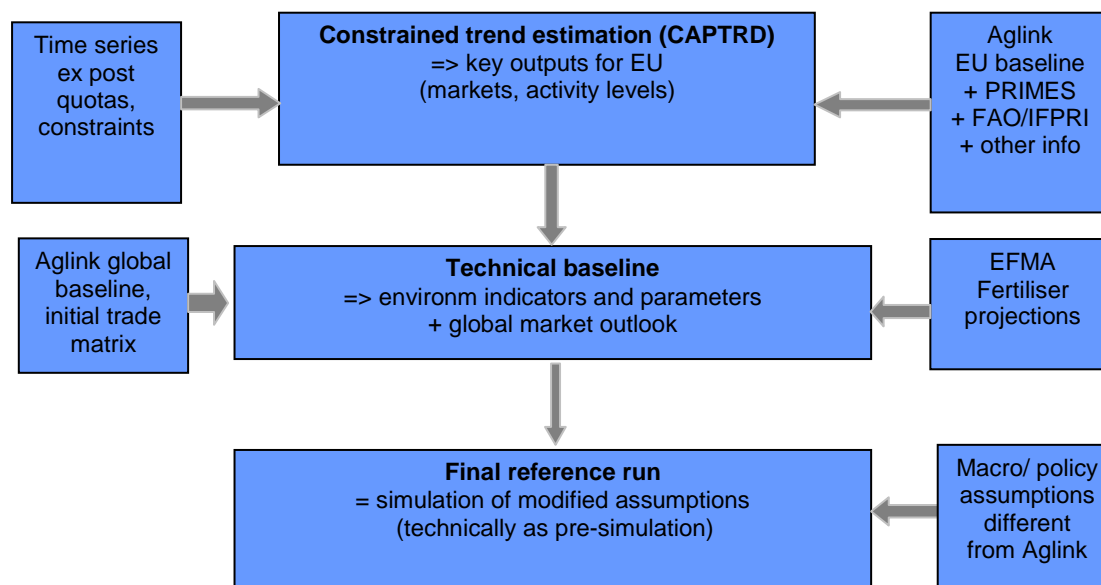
Time series ex post quotas, constraints

**Constrained trend estimation (CAPTRD)**
=> key outputs for EU
(markets, activity levels)

Aglink
EU baseline
+ PRIMES
+ FAO/IFPRI
+ other info

Aglink global baseline, initial trade matrix

**Technical baseline**
=> environm indicators and parameters
+ global market outlook

EFMA
Fertiliser projections

**Final reference run**
= simulation of modified assumptions
(technically as pre-simulation)

Macro/ policy assumptions different from Aglink